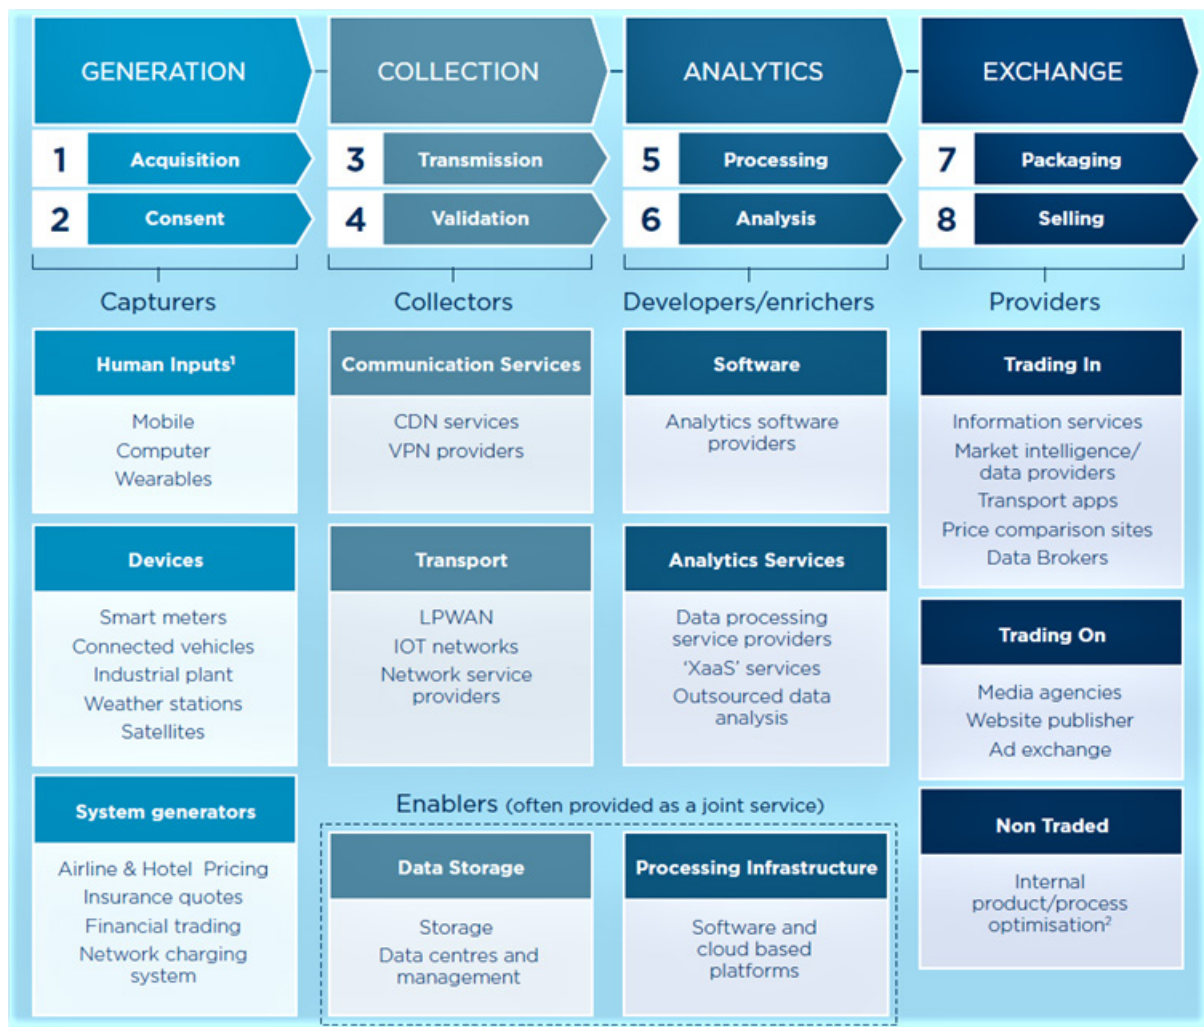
GENERATION

1 Acquisition

2 Consent

Capturers

Human Inputs$^1$

Mobile
Computer
Wearables

Devices

Smart meters
Connected vehicles
Industrial plant
Weather stations
Satellites

System generators

Airline & Hotel Pricing
Insurance quotes
Financial trading
Network charging system

COLLECTION

3 Transmission

4 Validation

Collectors

Communication Services

CDN services
VPN providers

Transport

LPWAN
IOT networks
Network service providers

ANALYTICS

5 Processing

6 Analysis

Developers/enrichers

Software

Analytics software providers

Analytics Services

Data processing service providers
'XaaS' services
Outsourced data analysis

Enablers (often provided as a joint service)

Data Storage

Storage
Data centres and management

Processing Infrastructure

Software and cloud based platforms

EXCHANGE

7 Packaging

8 Selling

Providers

Trading In

Information services
Market intelligence/ data providers
Transport apps
Price comparison sites
Data Brokers

Trading On

Media agencies
Website publisher
Ad exchange

Non Traded

Internal product/process optimisation$^2$